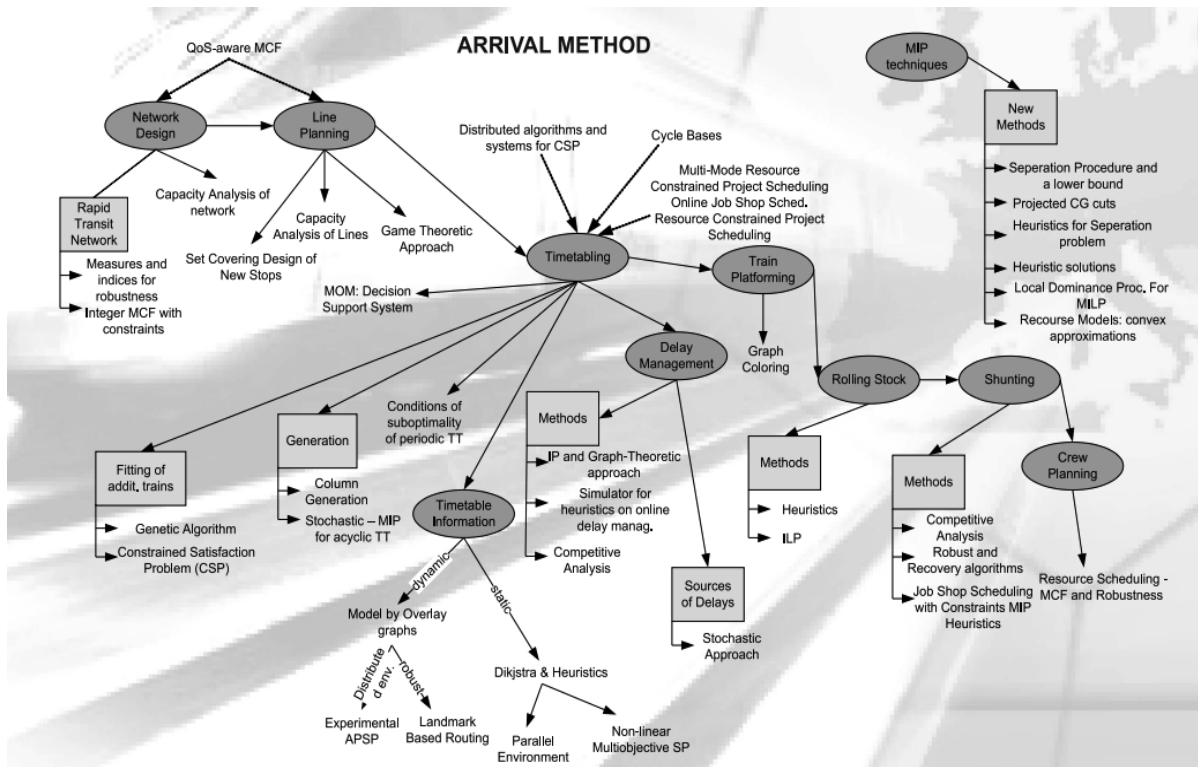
ARRIVAL METHOD

QoS-aware MCF

Network Design

Line Planning

Capacity Analysis of network

Rapid Transit Network

Measures and indices for robustness

Integer MCF with constraints

Capacity Analysis of Lines

Game Theoretic Approach

Set Covering Design of New Stops

Distributed algorithms and systems for CSP

Cycle Bases

Multi-Mode Resource Constrained Project Scheduling

Online Job Shop Sched.

Resource Constrained Project Scheduling

Timetabling

Train Platforming

MOM: Decision Support System

Graph Coloring

MIP techniques

New Methods

Seperation Procedure and a lower bound

Projected CG cuts

Heuristics for Seperation problem

Heuristic solutions

Local Dominance Proc. For MILP

Recourse Models: convex approximations

Delay Management

Rolling Stock

Shunting

Conditions of suboptimality of periodic TT

Generation

Methods

Fitting of addit. trains

Column Generation

Stochastic – MIP for acyclic TT

IP and Graph-Theoretic approach

Simulator for heuristics on online delay manag.

Competitive Analysis

Timetable Information

Genetic Algorithm

Constrained Satisfaction Problem (CSP)

Methods

Heuristics

ILP

Methods

Competitive Analysis

Robust and Recovery algorithms

Job Shop Scheduling with Constraints MIP Heuristics

Crew Planning

Resource Scheduling - MCF and Robustness

dynamic

static

Model by Overlay graphs

Distributed env.

robust

Experimental APSP

Landmark Based Routing

Dikjstra & Heuristics

Parallel Environment

Non-linear Multiobjective SP

Sources of Delays

Stochastic Approach